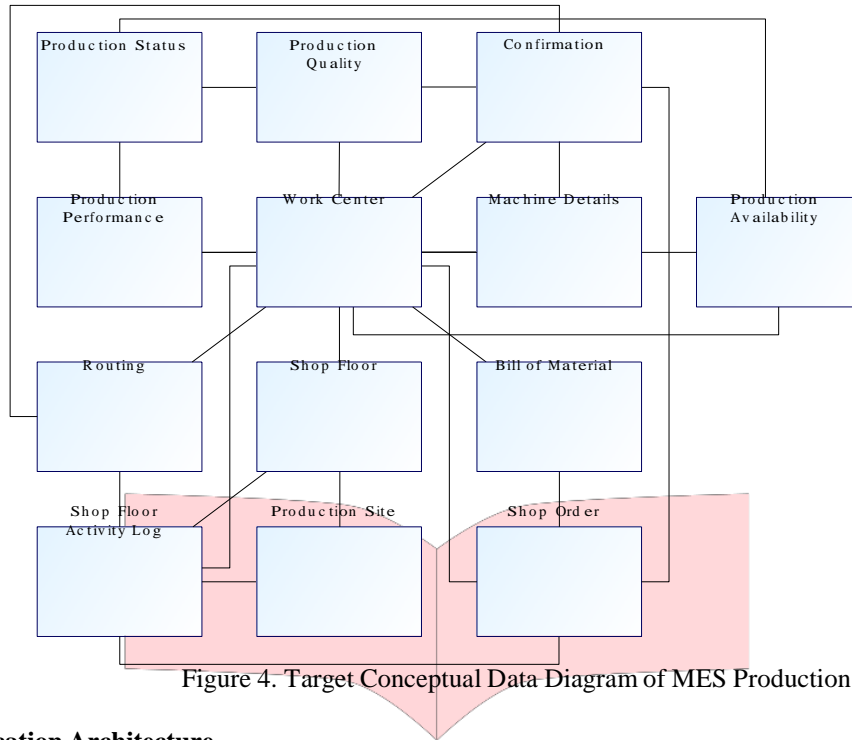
Production Status

Production Quality

Confirmation

Production Performance

Work Center

Machine Details

Production Availability

Routing

Shop Floor

Bill of Material

Shop Floor Activity Log

Production Site

Shop Order

Figure 4. Target Conceptual Data Diagram of MES Production

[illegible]ation Architecture